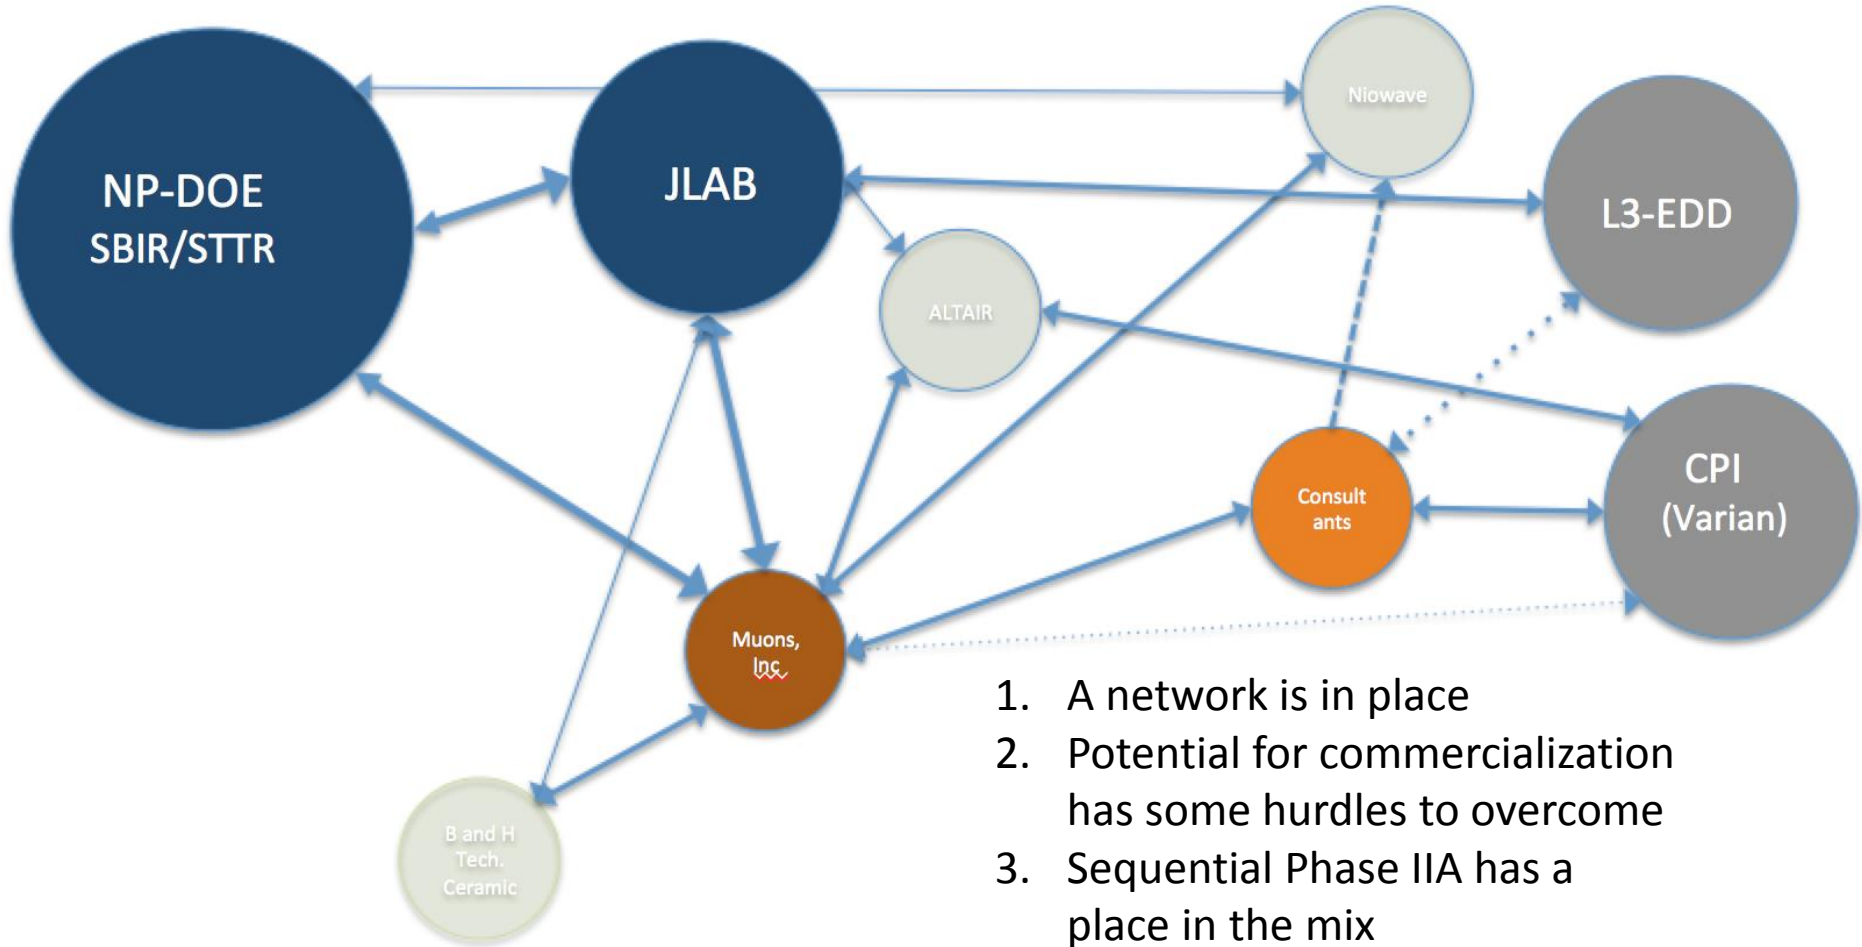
NP-DOE SBIR/STTR

JLAB

Niowave

L3-EDD

ALTAIR

CPI (Varian)

Consult ants

Muons, Inc.

B and H Tech. Ceramic

1. A network is in place
2. Potential for commercialization has some hurdles to overcome
3. Sequential Phase IIA has a place in the mix